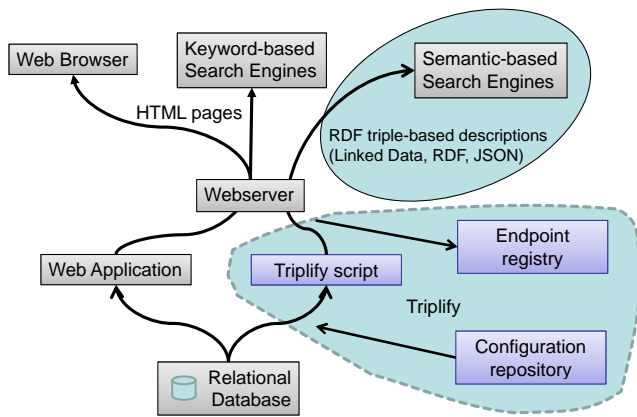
Web Browser

Keyword-based Search Engines

Semantic-based Search Engines

HTML pages

RDF triple-based descriptions (Linked Data, RDF, JSON)

Webserver

Endpoint registry

Web Application

Triplify script

Triplify

Configuration repository

Relational Database